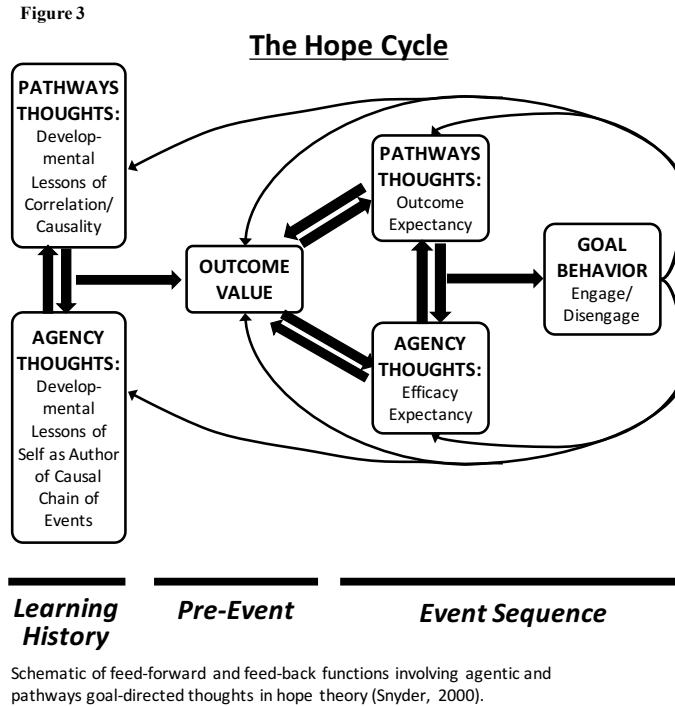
Figure 3

The Hope Cycle

PATHWAYS THOUGHTS: Developmental Lessons of Correlation/ Causality

AGENCY THOUGHTS: Developmental Lessons of Self as Author of Causal Chain of Events

OUTCOME VALUE

PATHWAYS THOUGHTS: Outcome Expectancy

AGENCY THOUGHTS: Efficacy Expectancy

GOAL BEHAVIOR Engage/ Disengage

Learning History

Pre-Event

Event Sequence

Schematic of feed-forward and feed-back functions involving agentic and pathways goal-directed thoughts in hope theory (Snyder, 2000).